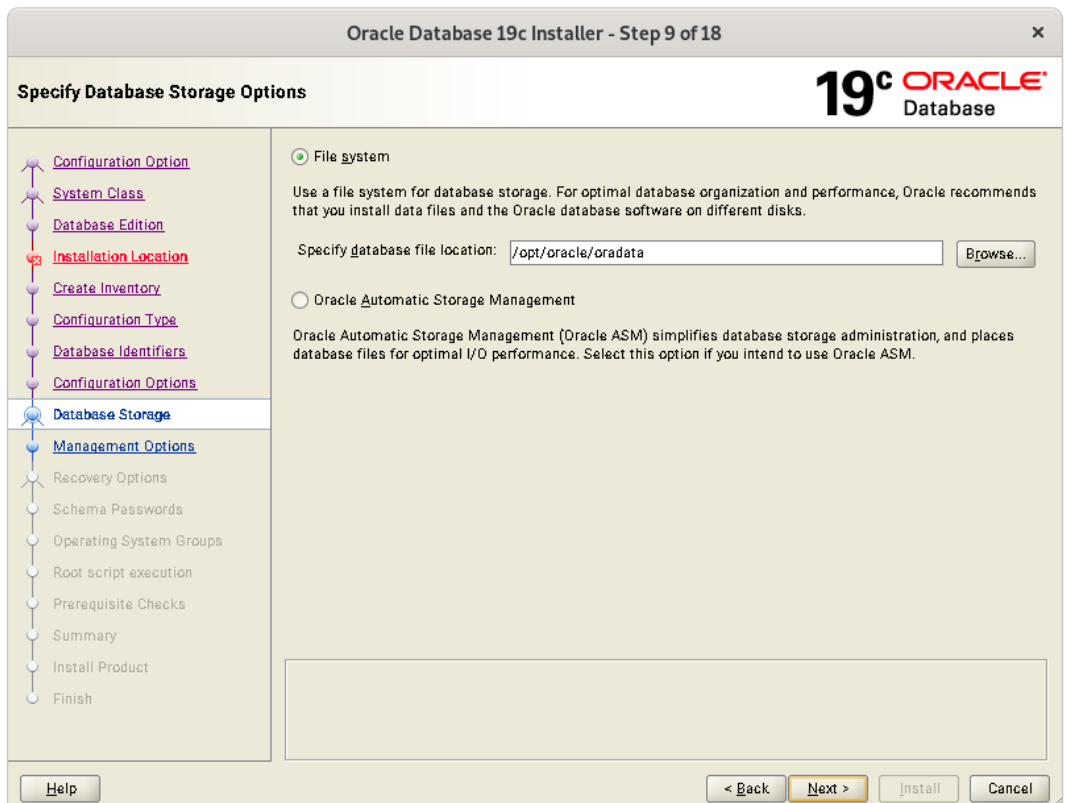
Oracle Database 19c Installer - Step 9 of 18

×

Specify Database Storage Options

19c ORACLE Database

Configuration Option
System Class
Database Edition
Installation Location
Create Inventory
Configuration Type
Database Identifiers
Configuration Options
Database Storage
Management Options
Recovery Options
Schema Passwords
Operating System Groups
Root script execution
Prerequisite Checks
Summary
Install Product
Finish

File system

Use a file system for database storage. For optimal database organization and performance, Oracle recommends that you install data files and the Oracle database software on different disks.

Specify database file location: /opt/oracle/oradata

Browse...

Oracle Automatic Storage Management

Oracle Automatic Storage Management (Oracle ASM) simplifies database storage administration, and places database files for optimal I/O performance. Select this option if you intend to use Oracle ASM.

Help

< Back

Next >

Install

Cancel